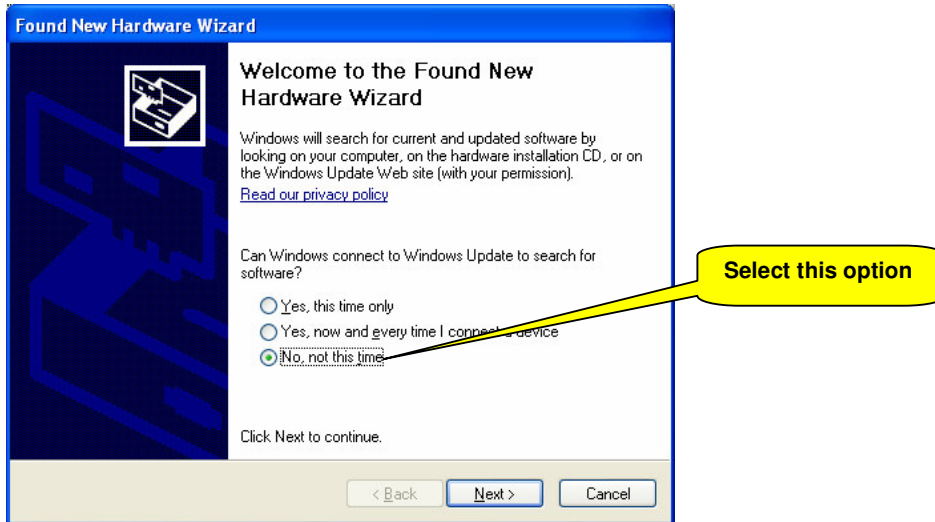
Found New Hardware Wizard

Welcome to the Found New Hardware Wizard

Windows will search for current and updated software by looking on your computer, on the hardware installation CD, or on the Windows Update Web site (with your permission).

Read our privacy policy

Can Windows connect to Windows Update to search for software?

Yes, this time only

Yes, now and every time I conne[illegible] device

No, not this time

Select this option

Click Next to continue.

< Back

Next >

Cancel